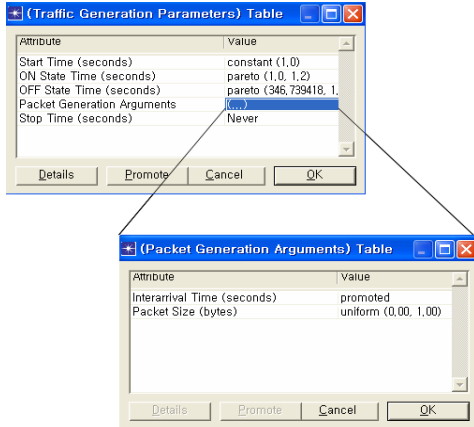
(Traffic Generation Parameters) Table

| Attribute | Value |
|---|---|
| Start Time (seconds) | constant (1,0) |
| ON State Time (seconds) | pareto (1,0, 1,2) |
| OFF State Time (seconds) | pareto (346,739418, 1, |
| Packet Generation Arguments | (...) |
| Stop Time (seconds) | Never |

Details Promote Cancel OK

(Packet Generation Arguments) Table

| Attribute | Value |
|---|---|
| Interarrival Time (seconds) | promoted |
| Packet Size (bytes) | uniform (0,00, 1,00) |

Details Promote Cancel OK